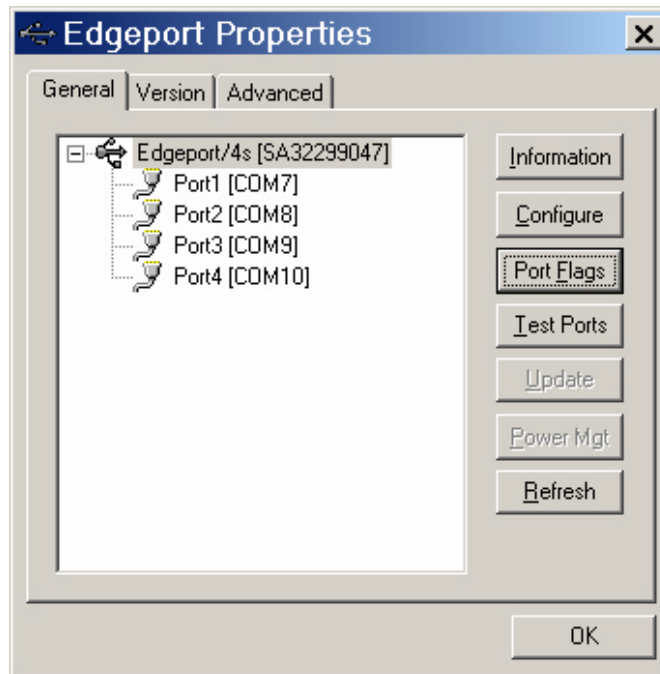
Edgeport Properties

×

General | Version | Advanced

Edgeport/4s [SA32299047]
Port1 [COM7]
Port2 [COM8]
Port3 [COM9]
Port4 [COM10]

Information

Configure

Port Flags

Test Ports

Update

Power Mgt

Refresh

OK